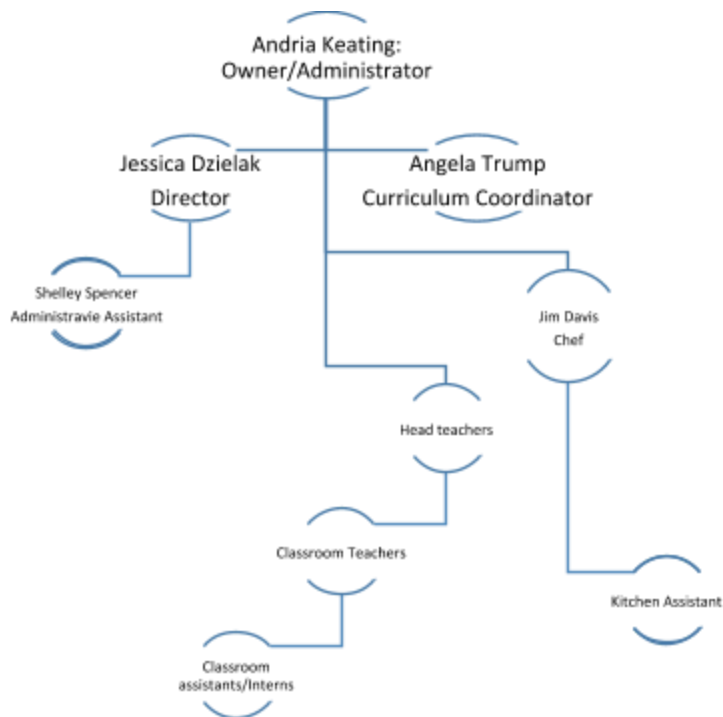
Andria Keating:
Owner/Administrator

Jessica Dzielak
Director

Angela Trump
Curriculum Coordinator

Shelley Spencer
Administravie Assistant

Jim Davis
Chef

Head teachers

Classroom Teachers

Kitchen Assistant

Classroom
assistants/Interns